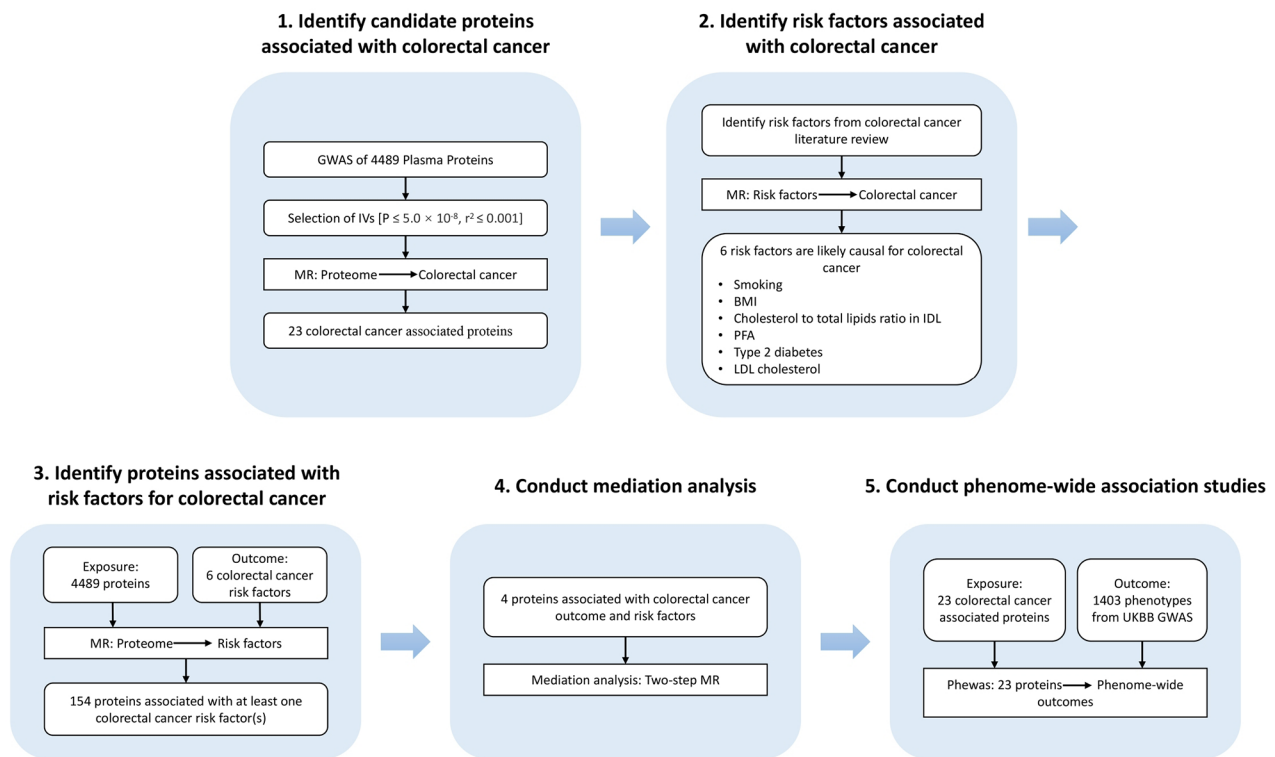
1. Identify candidate proteins associated with colorectal cancer

GWAS of 4489 Plasma Proteins

Selection of IVs [P ≤ $5.0 \times 10^{-8}$, $r^2 \leq 0.001$]

MR: Proteome → Colorectal cancer

23 colorectal cancer associated proteins

2. Identify risk factors associated with colorectal cancer

Identify risk factors from colorectal cancer literature review

MR: Risk factors → Colorectal cancer

6 risk factors are likely causal for colorectal cancer
• Smoking
• BMI
• Cholesterol to total lipids ratio in IDL
• PFA
• Type 2 diabetes
• LDL cholesterol

3. Identify proteins associated with risk factors for colorectal cancer

Exposure: 4489 proteins

Outcome: 6 colorectal cancer risk factors

MR: Proteome → Risk factors

154 proteins associated with at least one colorectal cancer risk factor(s)

4. Conduct mediation analysis

4 proteins associated with colorectal cancer outcome and risk factors

Mediation analysis: Two-step MR

5. Conduct phenome-wide association studies

Exposure: 23 colorectal cancer associated proteins

Outcome: 1403 phenotypes from UKBB GWAS

Phewas: 23 proteins → Phenome-wide outcomes